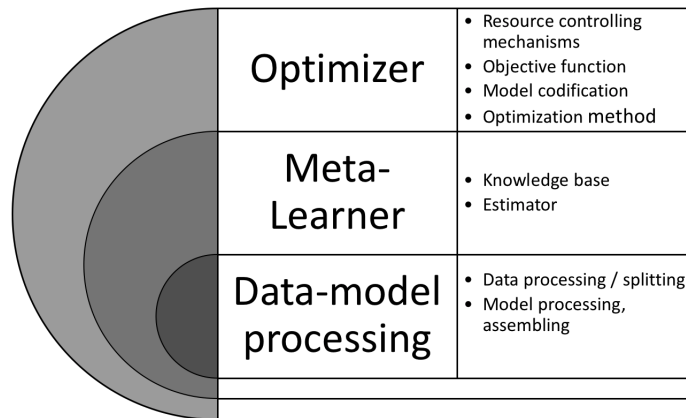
| | |
|---|---|
| Optimizer | • Resource controlling mechanisms<br>• Objective function<br>• Model codification<br>• Optimization method |
| Meta-Learner | • Knowledge base<br>• Estimator |
| Data-model processing | • Data processing / splitting<br>• Model processing, assembling |